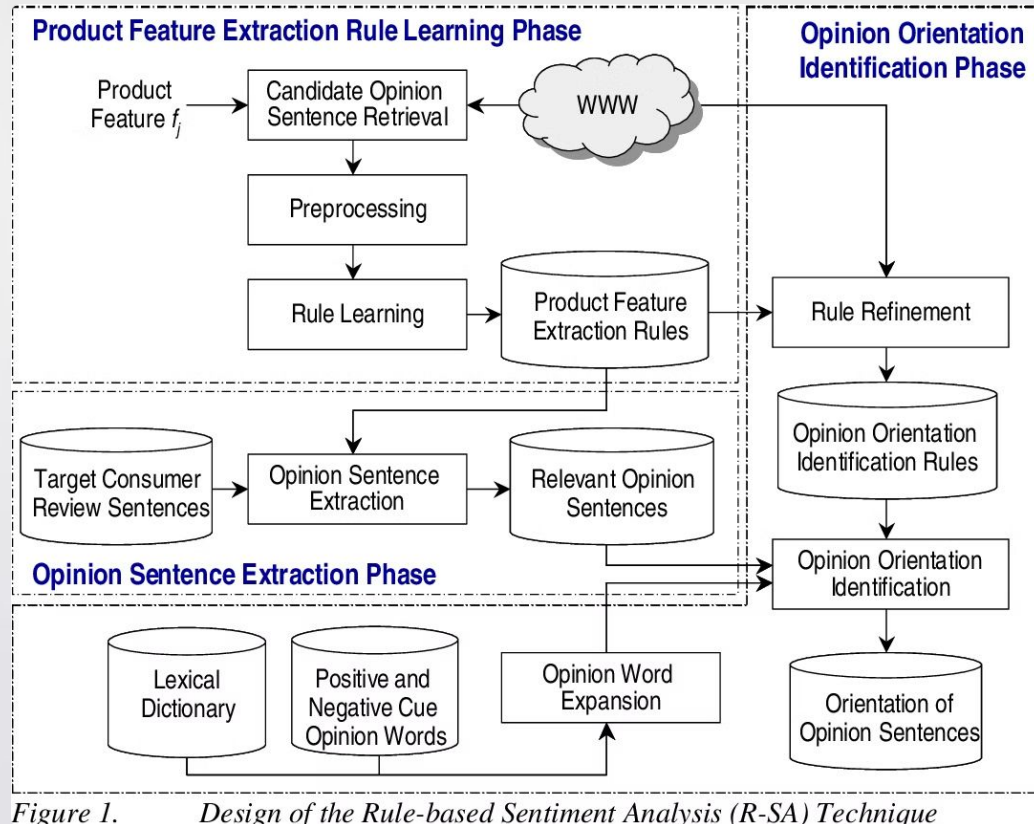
Product Feature Extraction Rule Learning Phase

Opinion Orientation Identification Phase

Product Feature $f_j$

Candidate Opinion Sentence Retrieval

WWW

Preprocessing

Rule Learning

Product Feature Extraction Rules

Rule Refinement

Opinion Orientation Identification Rules

Target Consumer Review Sentences

Opinion Sentence Extraction

Relevant Opinion Sentences

Opinion Orientation Identification

Opinion Sentence Extraction Phase

Lexical Dictionary

Positive and Negative Cue Opinion Words

Opinion Word Expansion

Orientation of Opinion Sentences

Figure 1. Design of the Rule-based Sentiment Analysis (R-SA) Technique